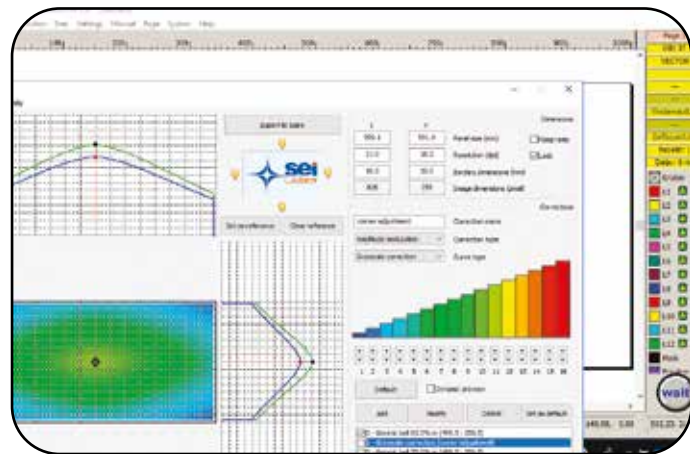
sei
Laser

Panel size (mm)
Resolution (dpi)
Borders dimension (mm)
Image dimensions (pixel)
Keep ratio
Lock
Dimensions

Correction name
Correction type
Curve type
Correction

Default
Add
Modify
Delete
Set as default

1 2 3 4 5 6 7 8 9 10 11 12 13 14 15 16

wait